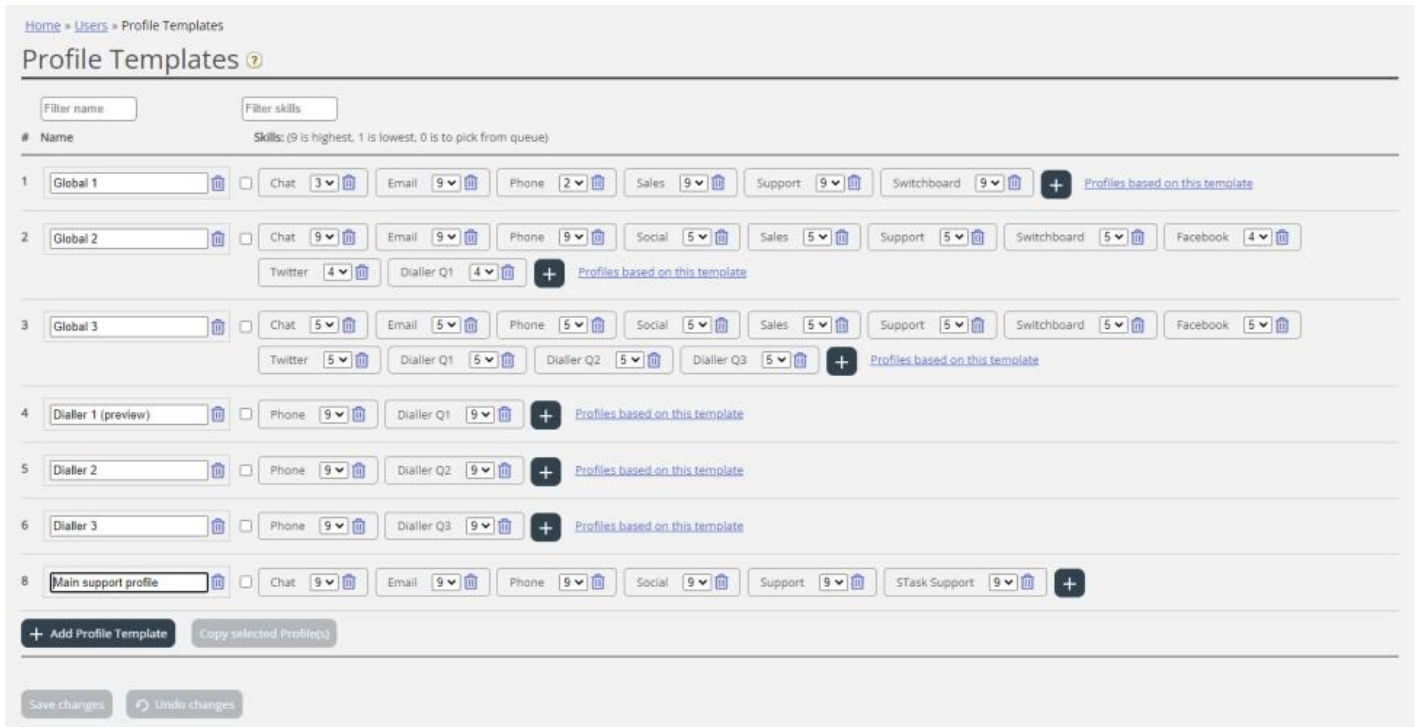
Home » Users » Profile Templates

Profile Templates

Filter name
Filter skills

# Name
Skills: (9 is highest, 1 is lowest, 0 is to pick from queue)

1 Global 1 Chat 3 Email 9 Phone 2 Sales 9 Support 9 Switchboard 9 + Profiles based on this template

2 Global 2 Chat 9 Email 9 Phone 9 Social 5 Sales 5 Support 5 Switchboard 5 Facebook 4 Twitter 4 Dialler Q1 4 + Profiles based on this template

3 Global 3 Chat 5 Email 5 Phone 5 Social 5 Sales 5 Support 5 Switchboard 5 Facebook 5 Twitter 5 Dialler Q1 5 Dialler Q2 5 Dialler Q3 5 + Profiles based on this template

4 Dialler 1 (preview) Phone 9 Dialler Q1 9 + Profiles based on this template

5 Dialler 2 Phone 9 Dialler Q2 9 + Profiles based on this template

6 Dialler 3 Phone 9 Dialler Q3 9 + Profiles based on this template

8 Main support profile Chat 9 Email 9 Phone 9 Social 9 Support 9 STask Support 9 +

+ Add Profile Template
Copy selected Profile(s)

Save changes
Undo changes